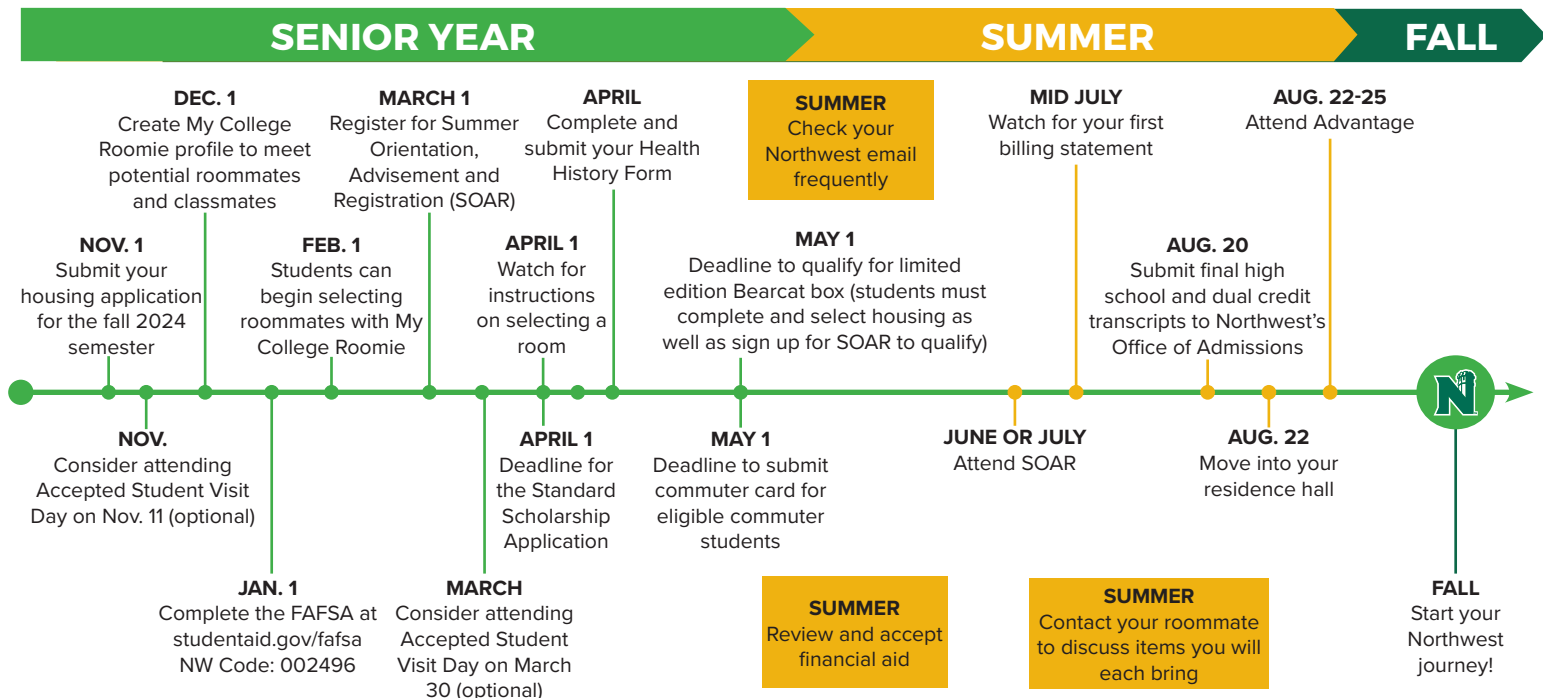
SENIOR YEAR

SUMMER

FALL

DEC. 1
Create My College Roomie profile to meet potential roommates and classmates

MARCH 1
Register for Summer Orientation, Advisement and Registration (SOAR)

APRIL
Complete and submit your Health History Form

SUMMER
Check your Northwest email frequently

MID JULY
Watch for your first billing statement

AUG. 22-25
Attend Advantage

NOV. 1
Submit your housing application for the fall 2024 semester

FEB. 1
Students can begin selecting roommates with My College Roomie

APRIL 1
Watch for instructions on selecting a room

MAY 1
Deadline to qualify for limited edition Bearcat box (students must complete and select housing as well as sign up for SOAR to qualify)

AUG. 20
Submit final high school and dual credit transcripts to Northwest's Office of Admissions

N

NOV.
Consider attending Accepted Student Visit Day on Nov. 11 (optional)

APRIL 1
Deadline for the Standard Scholarship Application

MAY 1
Deadline to submit commuter card for eligible commuter students

JUNE OR JULY
Attend SOAR

AUG. 22
Move into your residence hall

JAN. 1
Complete the FAFSA at studentaid.gov/fafsa
NW Code: 002496

MARCH
Consider attending Accepted Student Visit Day on March 30 (optional)

SUMMER
Review and accept financial aid

SUMMER
Contact your roommate to discuss items you will each bring

FALL
Start your Northwest journey!